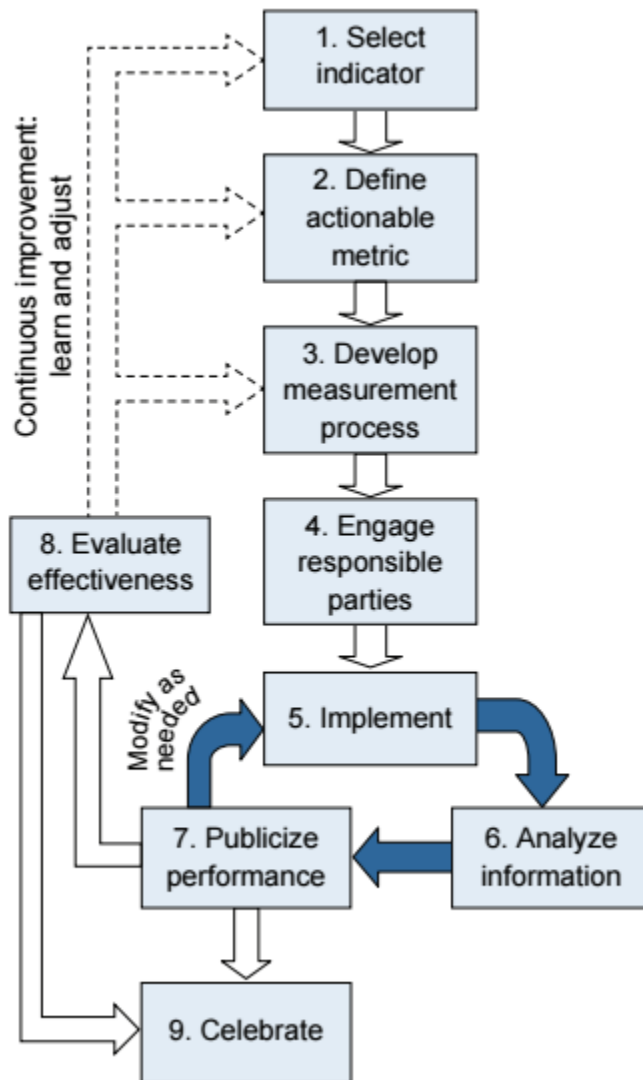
Continuous improvement: learn and adjust

1. Select indicator

2. Define actionable metric

3. Develop measurement process

4. Engage responsible parties

8. Evaluate effectiveness

Modify as needed

5. Implement

7. Publicize performance

6. Analyze information

9. Celebrate